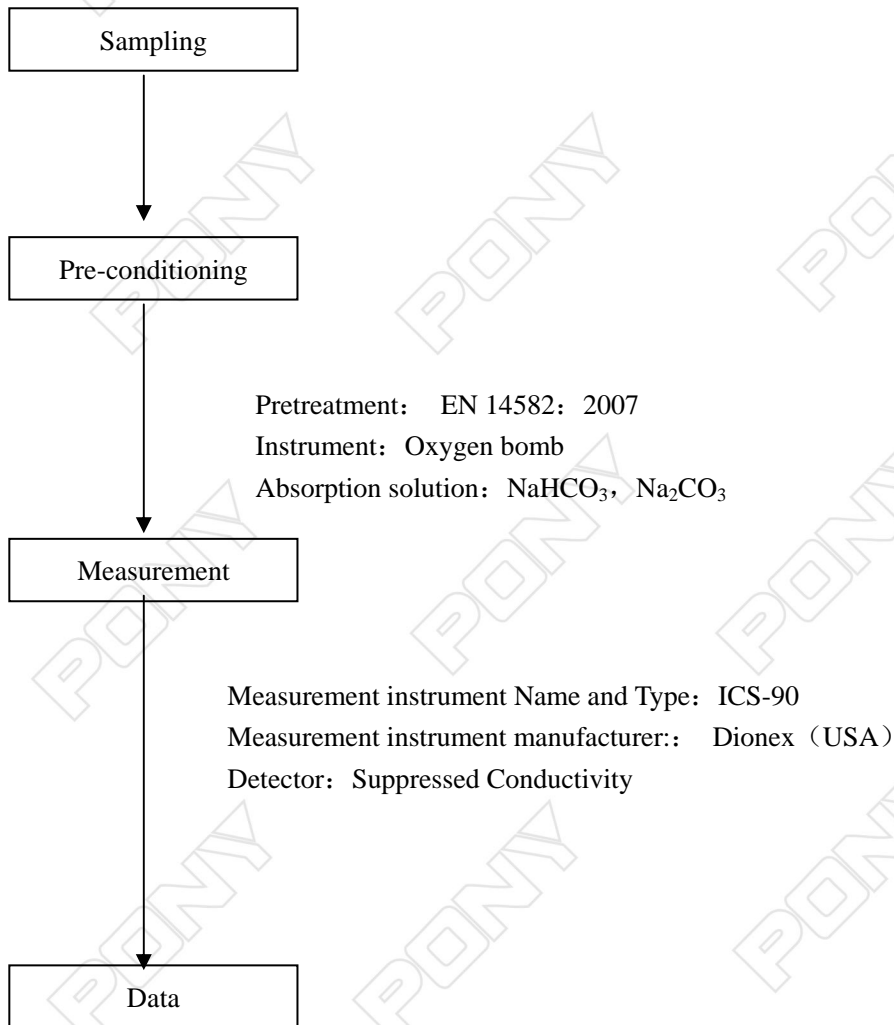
Sampling

Pre-conditioning

Pretreatment： EN 14582：2007
Instrument：Oxygen bomb
Absorption solution：$NaHCO_3$，$Na_2CO_3$

Measurement

Measurement instrument Name and Type：ICS-90
Measurement instrument manufacturer:： Dionex（USA）
Detector：Suppressed Conductivity

Data

PONY PONY PONY PONY PONY PONY PONY PONY PONY PONY PONY PONY